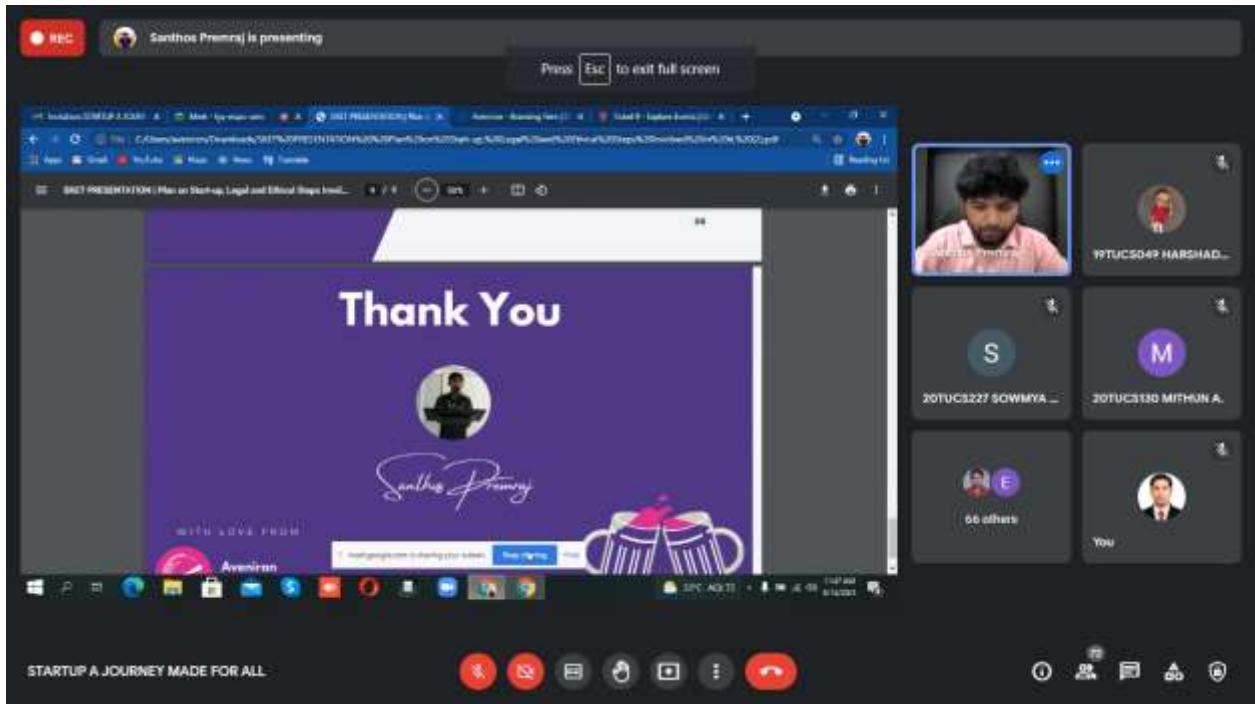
REC

Santhos Premraj is presenting

Press Esc to exit full screen

BKET PRESENTATION | Plan on Start-up, Legal and Ethical Steps Invol...

Thank You

Santhos Premraj

WITH LOVE FROM

Avaniran

meet.google.com is sharing your screen. Stop sharing Hide

19TUCS049 HARSHAD...

S

20TUCS227 SOWMYA ...

M

20TUCS130 MITHUN A.

66 others

You

STARTUP A JOURNEY MADE FOR ALL